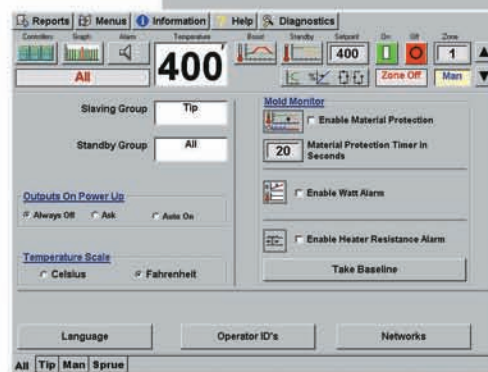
Reports Menus Information Help Diagnostics

Controllers Graph Alarm Temperature Boost Standby Setpoint On Off Zone

All 400′ 400 1

Zone Off Man

Slaving Group Tip

Standby Group All

Outputs On Power Up

Always Off Ask Auto On

Temperature Scale

Celsius Fahrenheit

Mold Monitor

Enable Material Protection

20 Material Protection Timer in Seconds

Enable Watt Alarm

Enable Heater Resistance Alarm

Take Baseline

Language Operator ID's Networks

All Tip Man Sprue